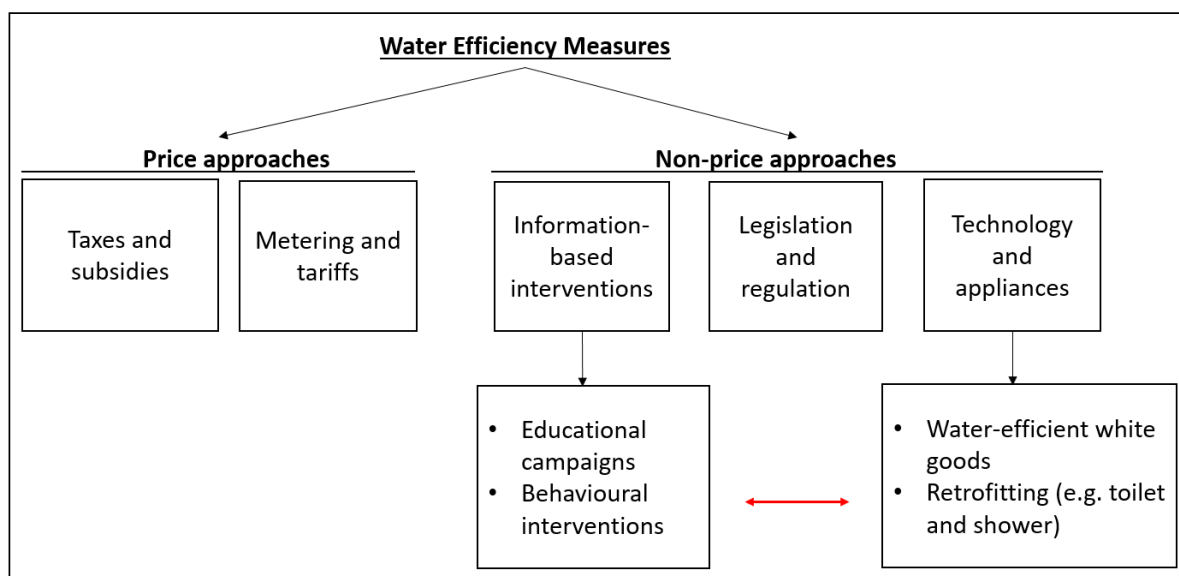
Water Efficiency Measures

Price approaches

Taxes and subsidies

Metering and tariffs

Non-price approaches

Information-based interventions

Legislation and regulation

Technology and appliances

- Educational campaigns
- Behavioural interventions

- Water-efficient white goods
- Retrofitting (e.g. toilet and shower)